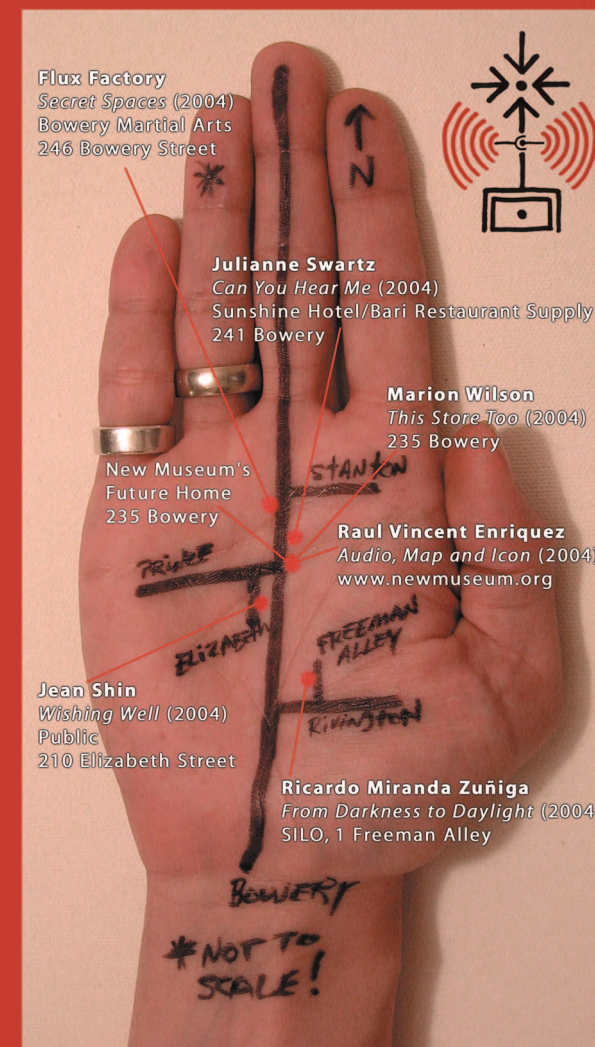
Flux Factory
*Secret Spaces* (2004)
Bowery Martial Arts
246 Bowery Street

N

Julianne Swartz
*Can You Hear Me* (2004)
Sunshine Hotel/Bari Restaurant Supply
241 Bowery

Marion Wilson
*This Store Too* (2004)
235 Bowery

New Museum's
Future Home
235 Bowery

STANTON

Raul Vincent Enriquez
*Audio, Map and Icon* (2004)
www.newmuseum.org

PRINCE

ELIZABETH

FREEMAN ALLEY

Jean Shin
*Wishing Well* (2004)
Public
210 Elizabeth Street

RIVINGTON

Ricardo Miranda Zuñiga
*From Darkness to Daylight* (2004
SILO, 1 Freeman Alley

BOWERY

*NOT TO SCALE!